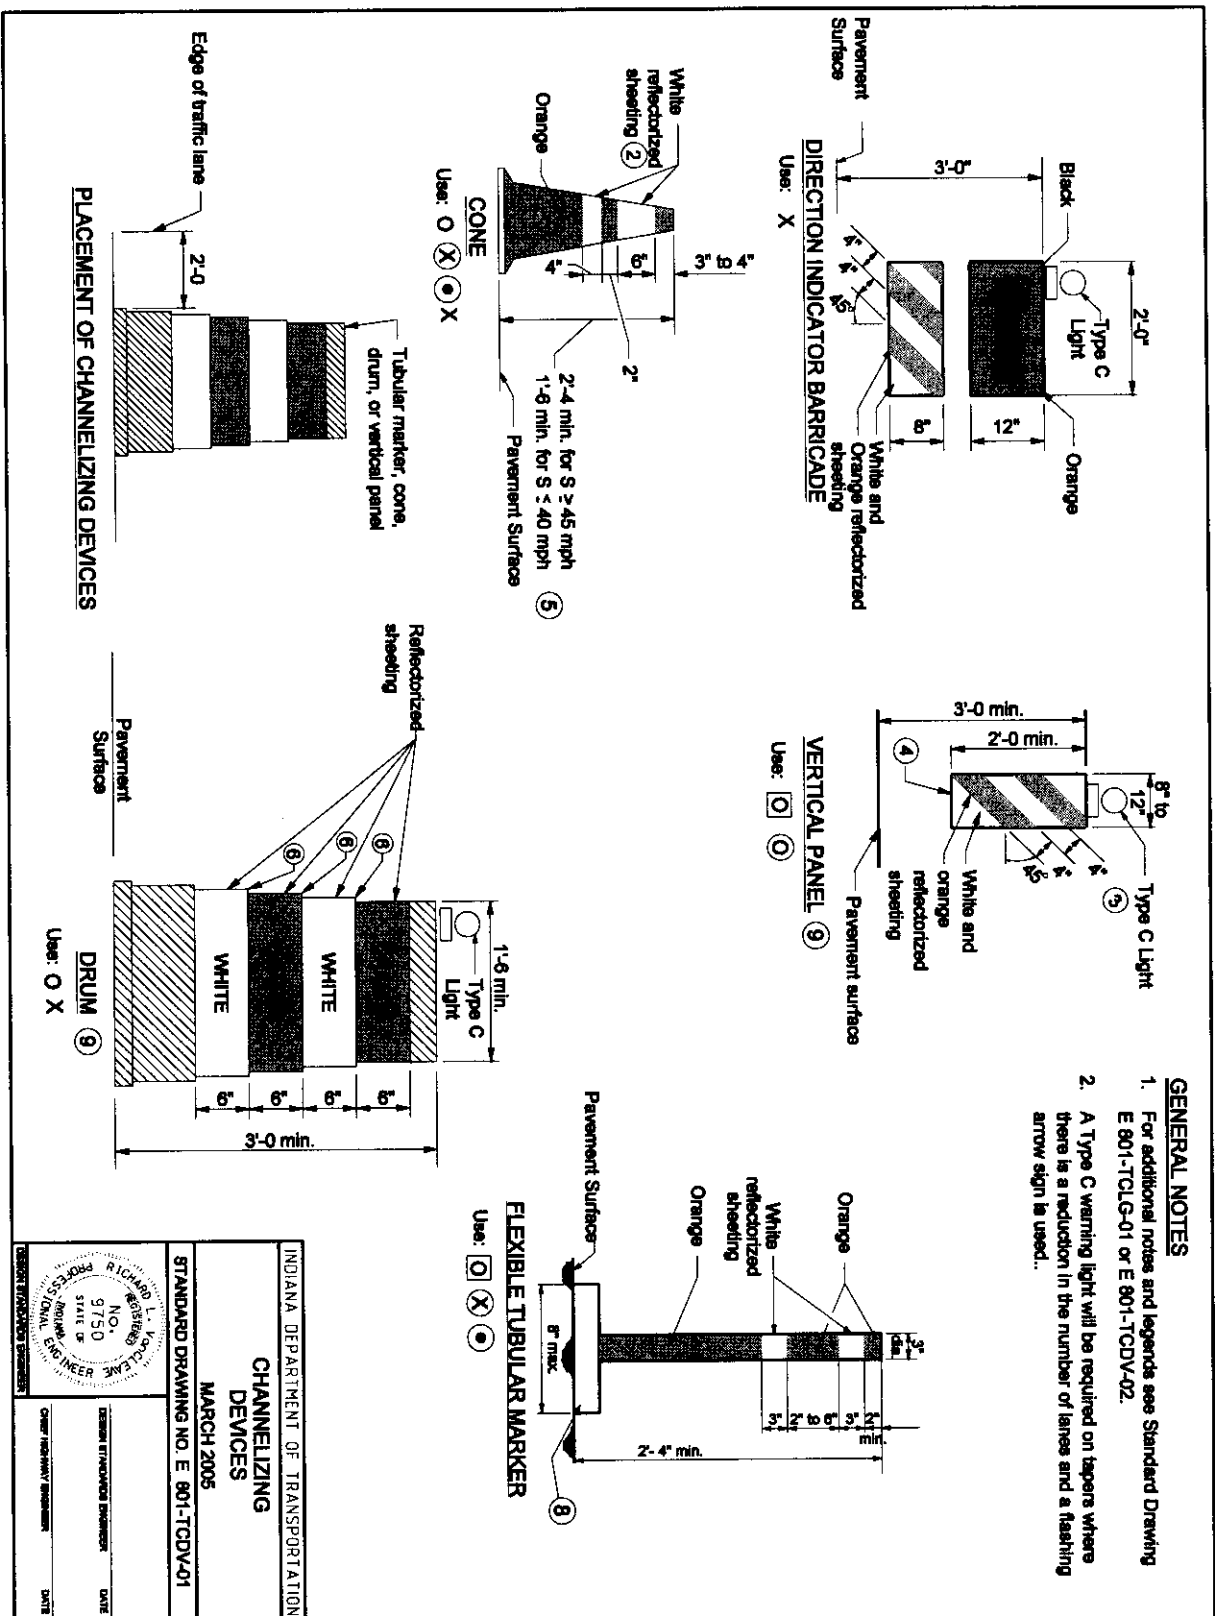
GENERAL NOTES

1. For additional notes and legends see Standard Drawing E 801-TCLG-01 or E 801-TCDV-02.

2. A Type C warning light will be required on tapers where there is a reduction in the number of lanes and a flashing arrow sign is used..

Pavement Surface

3'-0"

Black

2'-0"

Type C Light

12"

Orange

4"

4"

45°

8"

White and Orange reflectorized sheeting

DIRECTION INDICATOR BARRICADE

Use: X

White reflectorized sheeting ②

Orange

3" to 4"

6"

4"

2"

2'-4 min. for S ≥ 45 mph
1'-6 min. for S ≤ 40 mph ⑤

Pavement Surface

CONE

Use: O ⊗ ⊙ X

Edge of traffic lane

2'-0

Tubular marker, cone, drum, or vertical panel

PLACEMENT OF CHANNELIZING DEVICES

3'-0 min.

2'-0 min.

8" to 12"

④

Type C Light

⑤

4"

4"

45°

White and orange reflectorized sheeting

Pavement surface

VERTICAL PANEL ⑨

Use: ▣ ⊙

Reflectorized sheeting

⑥ ⑥ ⑥

Pavement Surface

1'-6 min.

Type C Light

WHITE

WHITE

6" 6" 6" 6"

3'-0 min.

DRUM ⑨

Use: O X

Orange

White reflectorized sheeting

Orange

3" dia.

3" 2" to 6" 3" 2" min.

Pavement Surface

8" max.

2'- 4" min.

⑧

FLEXIBLE TUBULAR MARKER

Use: ▣ ⊗ ⊙

INDIANA DEPARTMENT OF TRANSPORTATION

CHANNELIZING DEVICES

MARCH 2005

STANDARD DRAWING NO. E 801-TCDV-01

RICHARD L. VONCLEAVE REGISTERED NO. 9750 STATE OF INDIANA PROFESSIONAL ENGINEER

DESIGN STANDARDS ENGINEER

DESIGN STANDARDS ENGINEER DATE

CHIEF HIGHWAY ENGINEER DATE